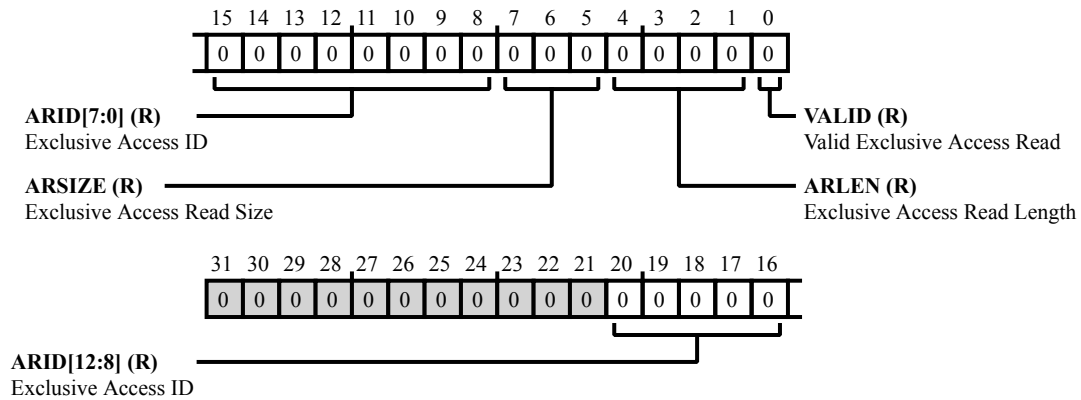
15 14 13 12 11 10 9 8 7 6 5 4 3 2 1 0

0 0 0 0 0 0 0 0 0 0 0 0 0 0 0 0

**ARID[7:0] (R)**
Exclusive Access ID

**VALID (R)**
Valid Exclusive Access Read

**ARSIZE (R)**
Exclusive Access Read Size

**ARLEN (R)**
Exclusive Access Read Length

31 30 29 28 27 26 25 24 23 22 21 20 19 18 17 16

0 0 0 0 0 0 0 0 0 0 0 0 0 0 0 0

**ARID[12:8] (R)**
Exclusive Access ID